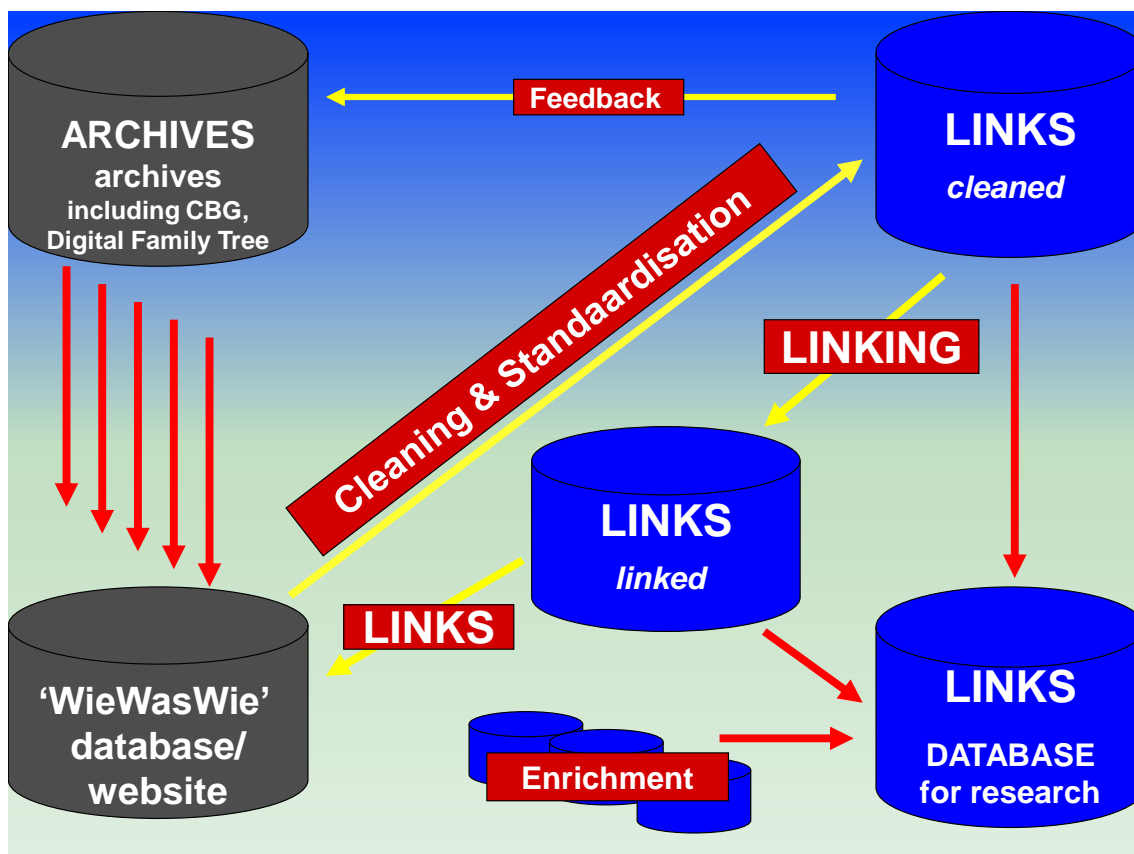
ARCHIVES
archives
including CBG,
Digital Family Tree

Feedback

LINKS
cleaned

Cleaning & Standaardisation

LINKING

LINKS
linked

LINKS

'WieWasWie'
database/
website

Enrichment

LINKS
DATABASE
for research